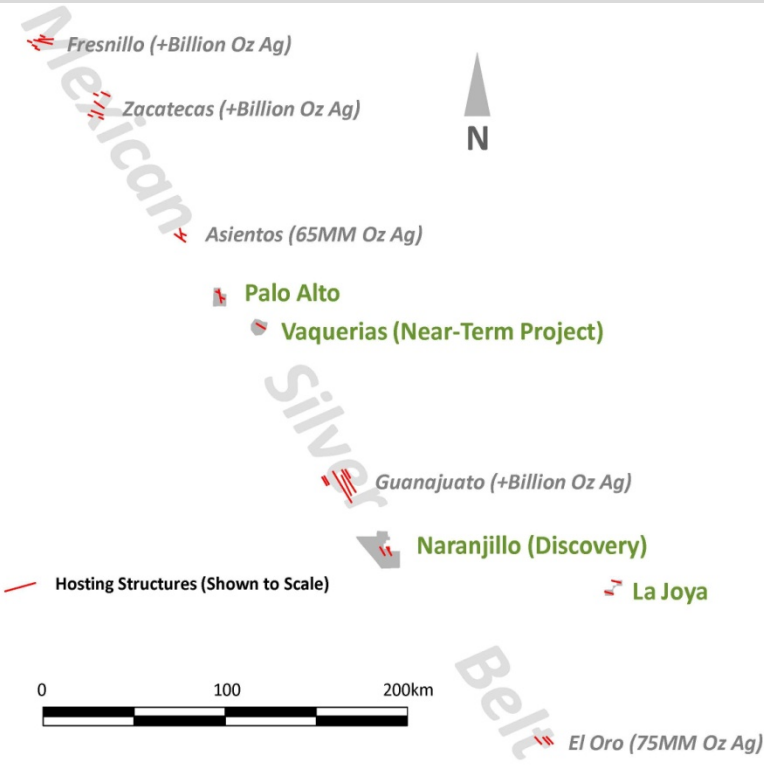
Mexican Silver Belt

Fresnillo (+Billion Oz Ag)

Zacatecas (+Billion Oz Ag)

Asientos (65MM Oz Ag)

Palo Alto

Vaquerias (Near-Term Project)

N

Guanajuato (+Billion Oz Ag)

Naranjillo (Discovery)

Hosting Structures (Shown to Scale)

La Joya

0 100 200km

El Oro (75MM Oz Ag)